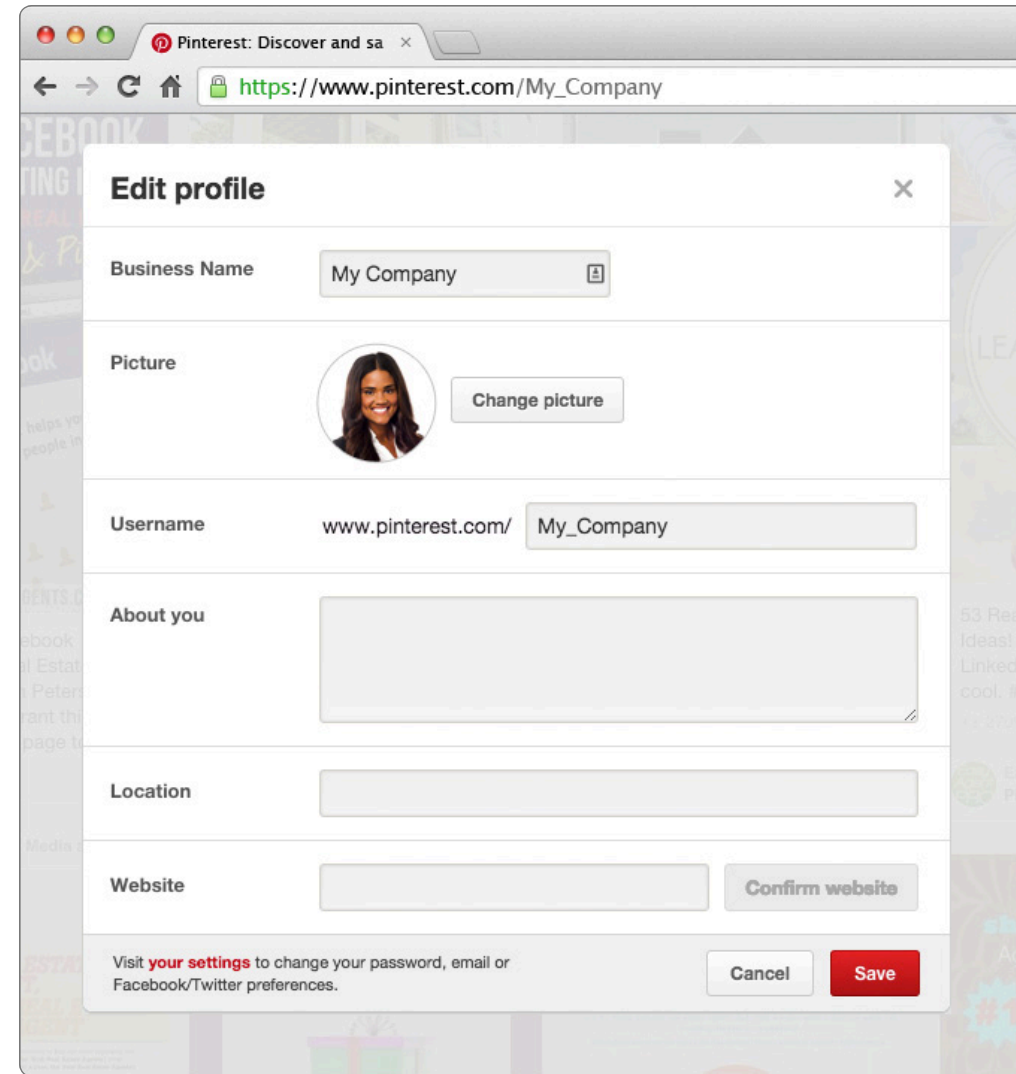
Pinterest: Discover and sa ×

https://www.pinterest.com/My_Company

Edit profile ×

Business Name My Company

Picture Change picture

Username www.pinterest.com/ My_Company

About you

Location

Website Confirm website

Visit your settings to change your password, email or Facebook/Twitter preferences.

Cancel Save